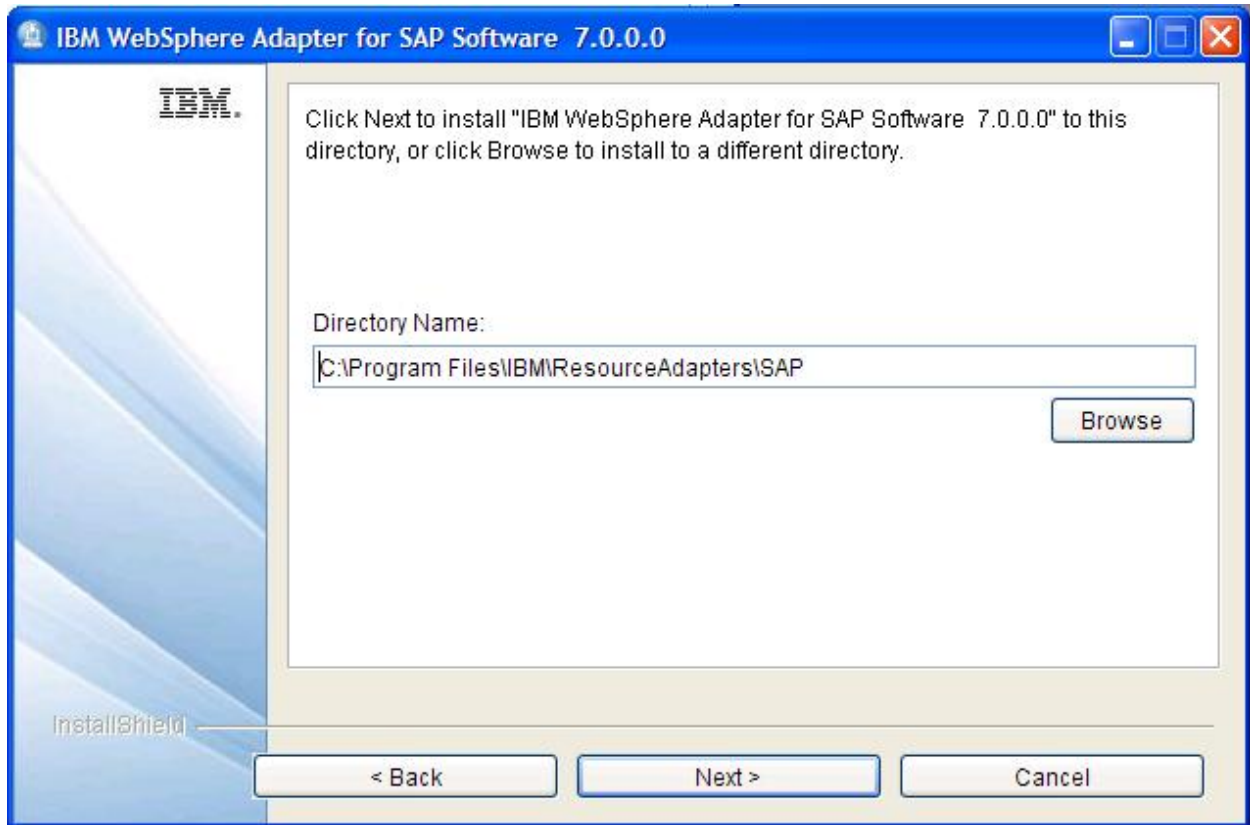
IBM WebSphere Adapter for SAP Software 7.0.0.0

IBM.

Click Next to install "IBM WebSphere Adapter for SAP Software 7.0.0.0" to this directory, or click Browse to install to a different directory.

Directory Name:

C:\Program Files\IBM\ResourceAdapters\SAP

Browse

InstallShield

< Back

Next >

Cancel